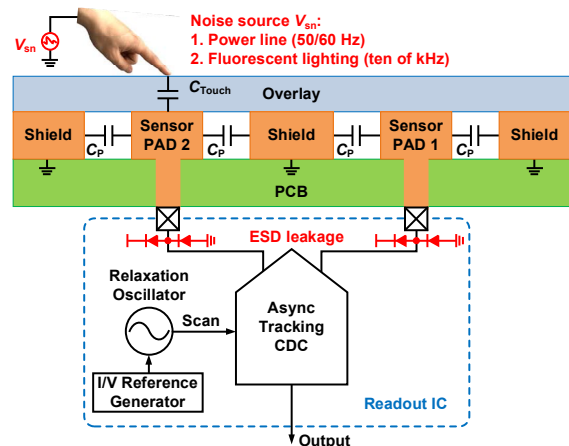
$V_{sn}$

Noise source $V_{sn}$:
1. Power line (50/60 Hz)
2. Fluorescent lighting (ten of kHz)

$C_{Touch}$

Overlay

Shield

$C_P$

Sensor PAD 2

$C_P$

Shield

$C_P$

Sensor PAD 1

$C_P$

Shield

PCB

ESD leakage

Relaxation Oscillator

Scan

Async Tracking CDC

I/V Reference Generator

Readout IC

Output